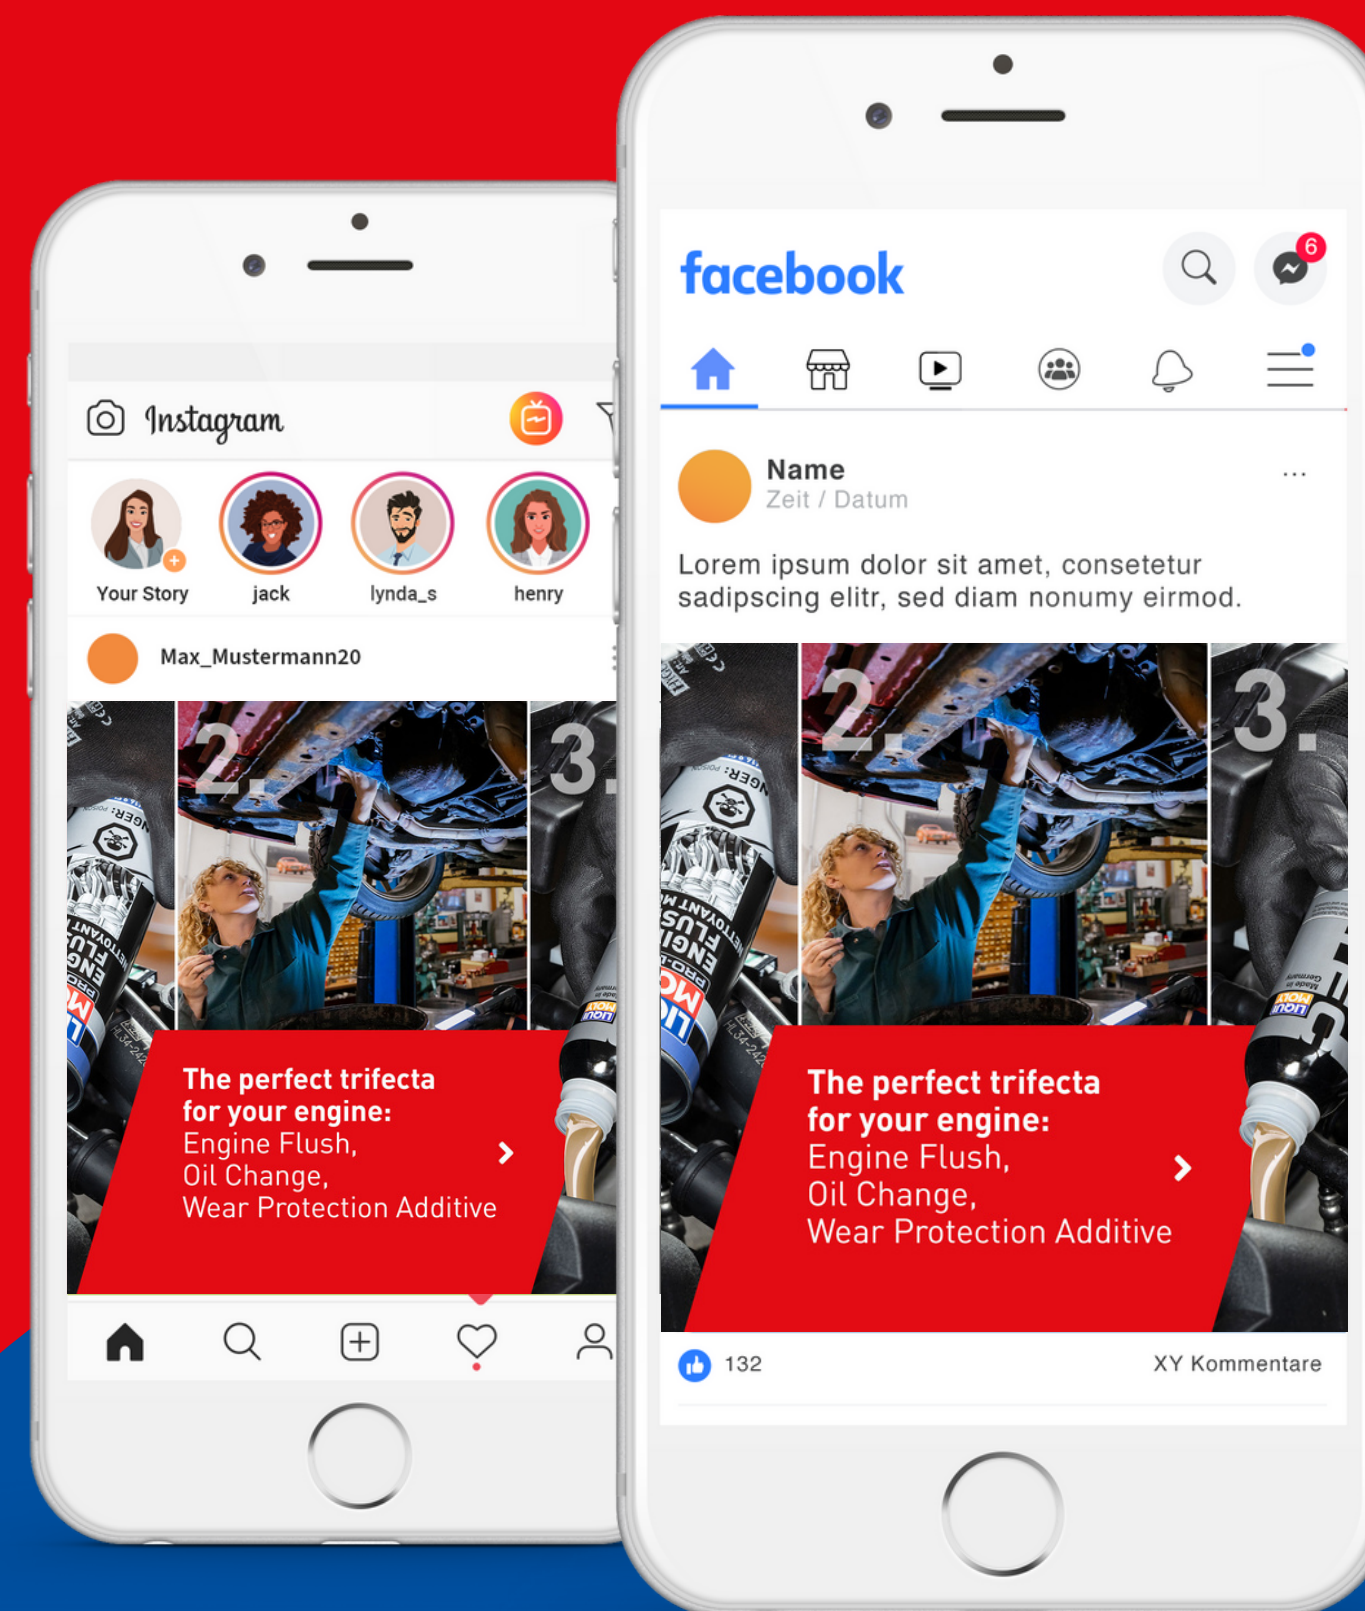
Instagram

Your Story jack lynda_s henry

Max_Mustermann20

2. 3.

The perfect trifecta for your engine:
Engine Flush,
Oil Change,
Wear Protection Additive

facebook

6

Name
Zeit / Datum

...

Lorem ipsum dolor sit amet, consetetur sadipscing elitr, sed diam nonumy eirmod.

2. 3.

The perfect trifecta for your engine:
Engine Flush,
Oil Change,
Wear Protection Additive

132

XY Kommentare